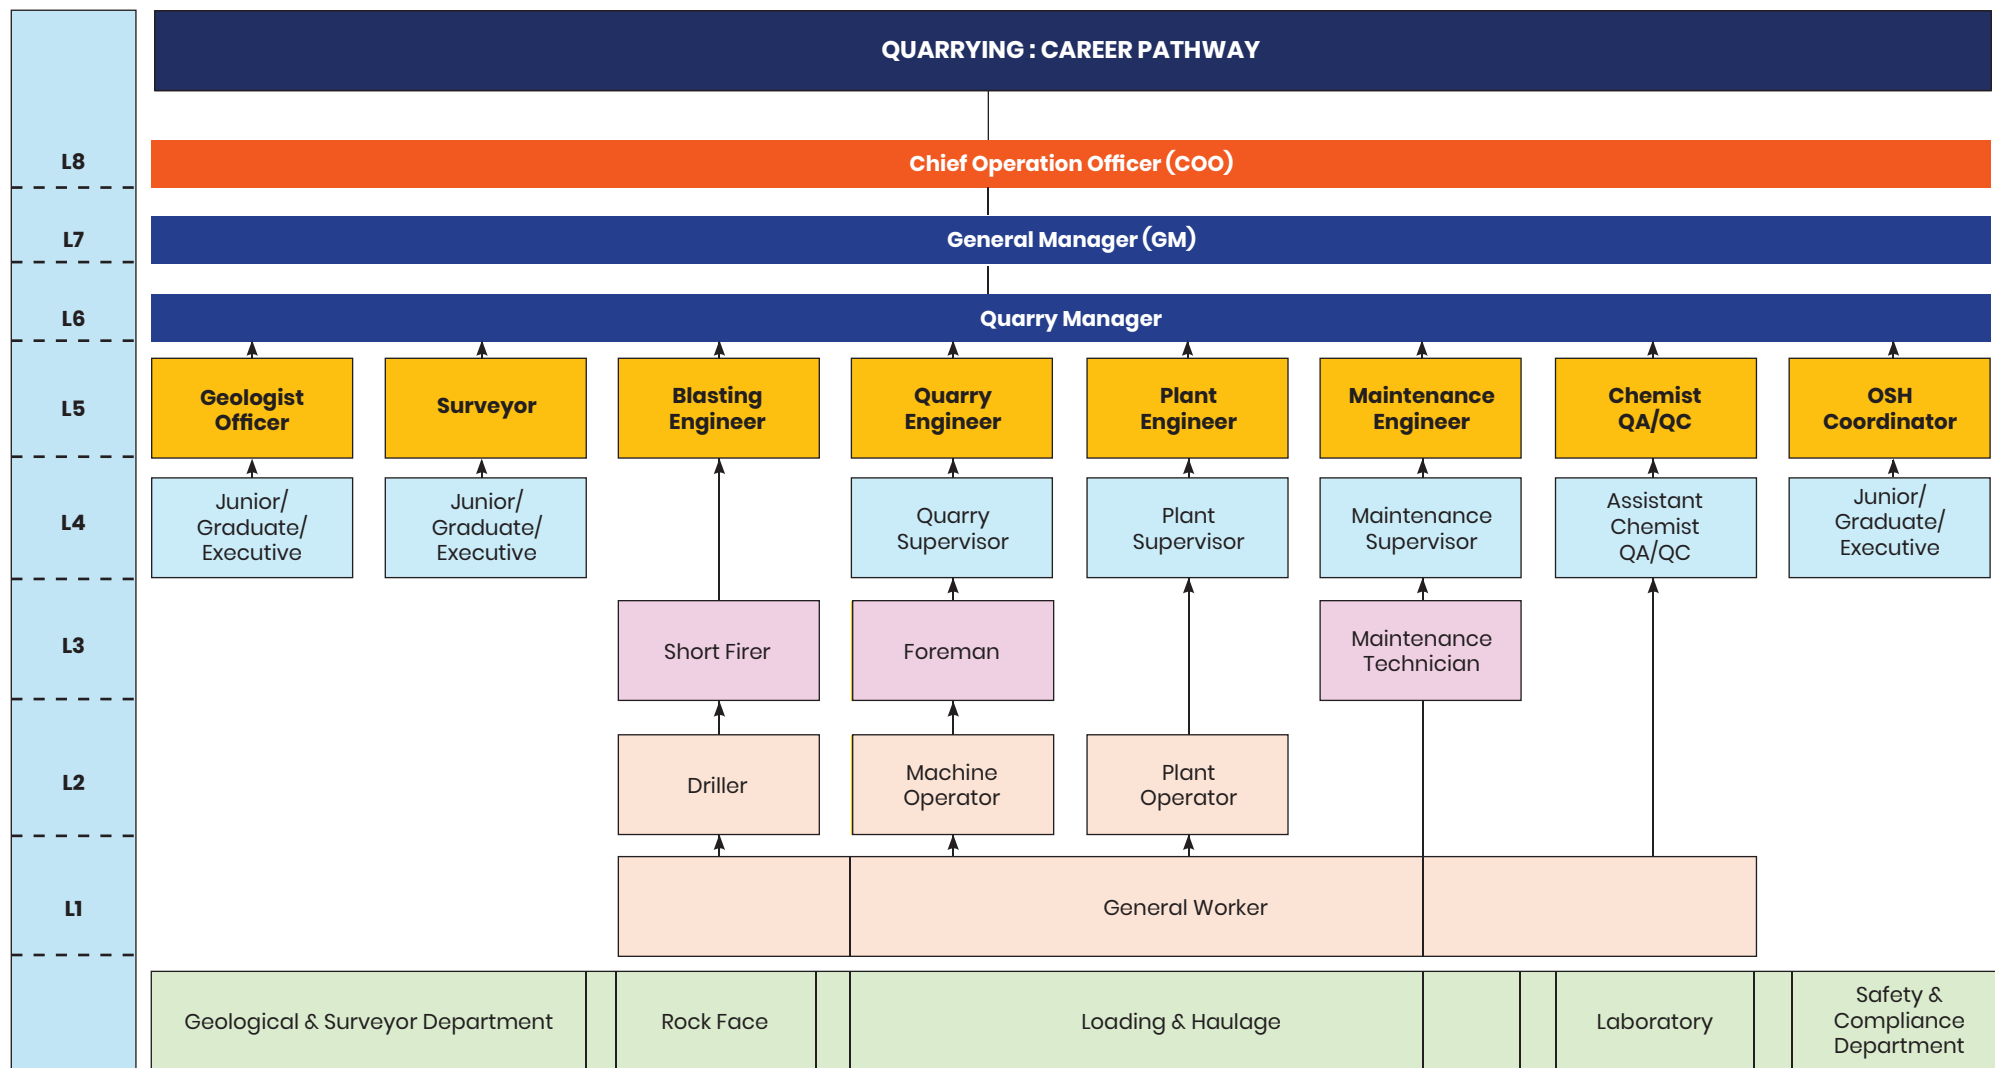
QUARRYING : CAREER PATHWAY

L8
Chief Operation Officer (COO)

L7
General Manager (GM)

L6
Quarry Manager

L5
Geologist Officer
Surveyor
Blasting Engineer
Quarry Engineer
Plant Engineer
Maintenance Engineer
Chemist QA/QC
OSH Coordinator

L4
Junior/ Graduate/ Executive
Junior/ Graduate/ Executive
Quarry Supervisor
Plant Supervisor
Maintenance Supervisor
Assistant Chemist QA/QC
Junior/ Graduate/ Executive

L3
Short Firer
Foreman
Maintenance Technician

L2
Driller
Machine Operator
Plant Operator

L1
General Worker

Geological & Surveyor Department
Rock Face
Loading & Haulage
Laboratory
Safety & Compliance Department